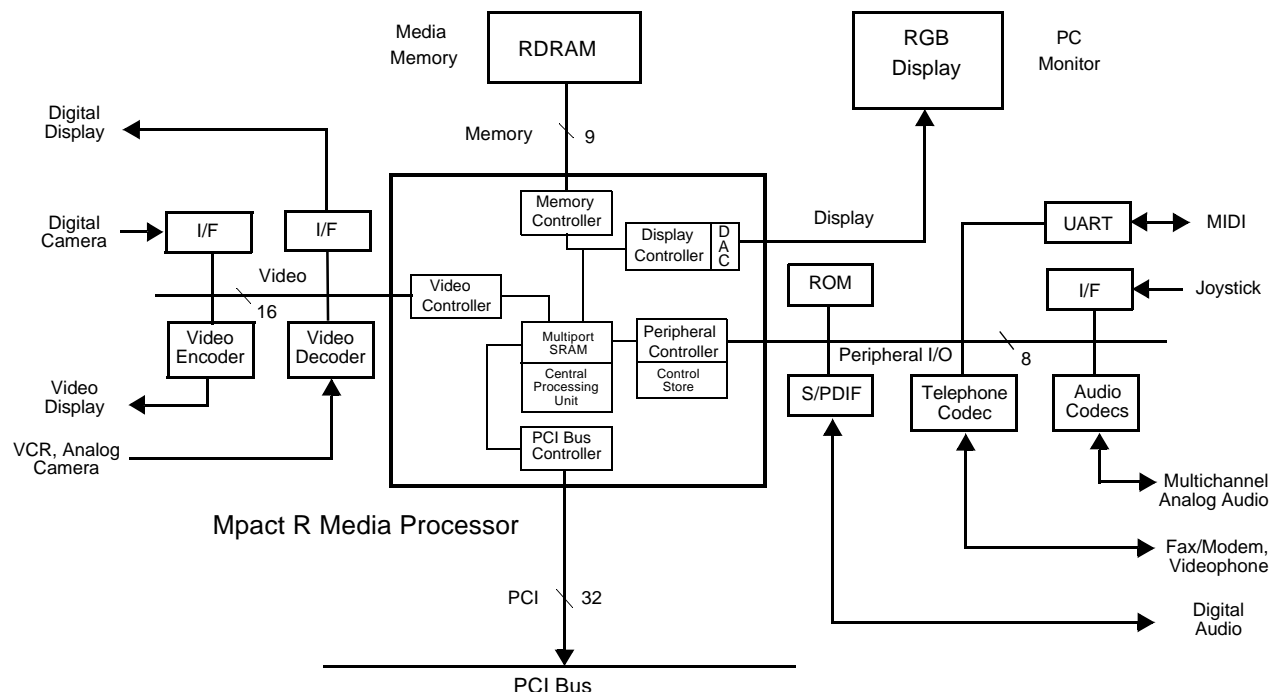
Media Memory

RDRAM

RGB Display

PC Monitor

Digital Display

Memory

9

Digital Camera

I/F

I/F

Memory Controller

Display Controller

D A C

Display

UART

MIDI

Video

Video Controller

ROM

I/F

Joystick

16

Video Encoder

Video Decoder

Multiport SRAM

Central Processing Unit

Peripheral Controller

Control Store

Peripheral I/O

8

Video Display

S/PDIF

Telephone Codec

Audio Codecs

VCR, Analog Camera

PCI Bus Controller

Multichannel Analog Audio

Mpact R Media Processor

Fax/Modem, Videophone

PCI

32

Digital Audio

PCI Bus